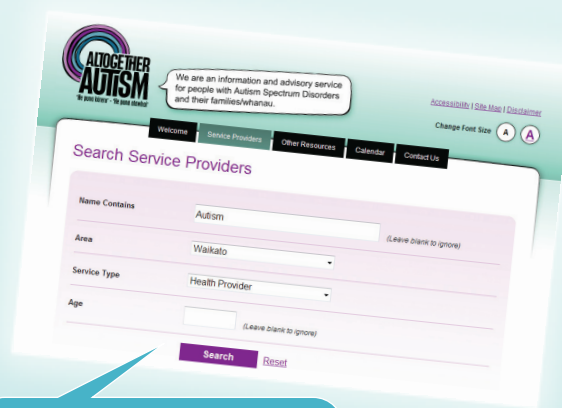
ALTOGETHER AUTISM

"Ko yana katoa" - "Ko yana ninohea"

We are an information and advisory service for people with Autism Spectrum Disorders and their families/whanau.

Accessibility | Site Map | Disclaimer

Change Font Size A A

Welcome | Service Providers | Other Resources | Calendar | Contact Us

Search Service Providers

Name Contains Autism (Leave blank to ignore)

Area Waikato

Service Type Health Provider

Age (Leave blank to ignore)

Search Reset